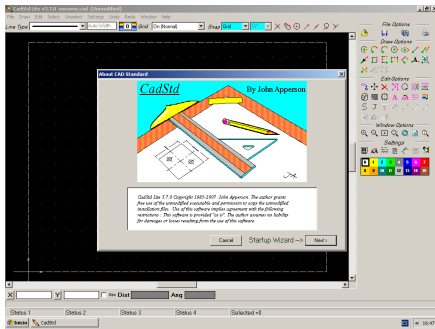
CadStd Lite v3.7.0 - noname.cad (Unmodified)

File Draw Edit Select Undelete Settings Undo Redo Window Help

Line Type Auto Width Grid On (Normal) Snap Grid

File Options

Draw Options

Edit Options

Window Options

Settings

About CAD Standard

CadStd

By John Apperson

CadStd Lite 3.7.0 Copyright 1995-2007 John Apperson. The author grants free use of this unmodified executable and permission to copy the unmodified installation files. Use of this software implies agreement with the following restrictions: This software is provided "as is". The author assumes no liability for damages or losses resulting from the use of this software.

Cancel Startup Wizard --> Next >

X Y Abs Dist Ang

Status 1 Status 2 Status 3 Status 4 Selected =0

Iniciar CadStd 16:47